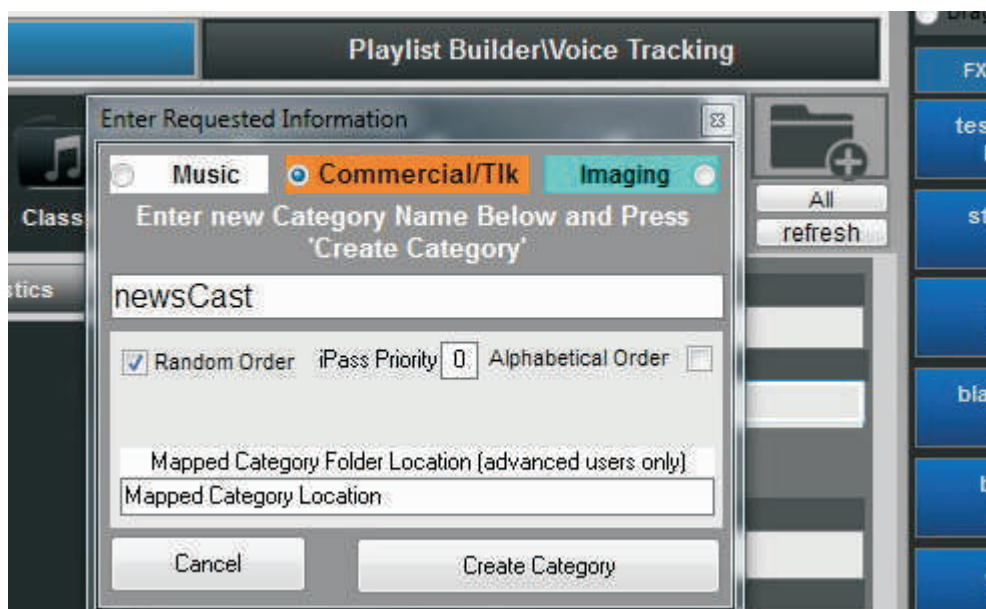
Drag

Playlist Builder\Voice Tracking

FX

Class

tistics

Enter Requested Information

Music

Commercial/Tlk

Imaging

Enter new Category Name Below and Press 'Create Category'

All

refresh

newsCast

Random Order

iPass Priority 0

Alphabetical Order

Mapped Category Folder Location (advanced users only)

Mapped Category Location

Cancel

Create Category

tes

st

bla

b